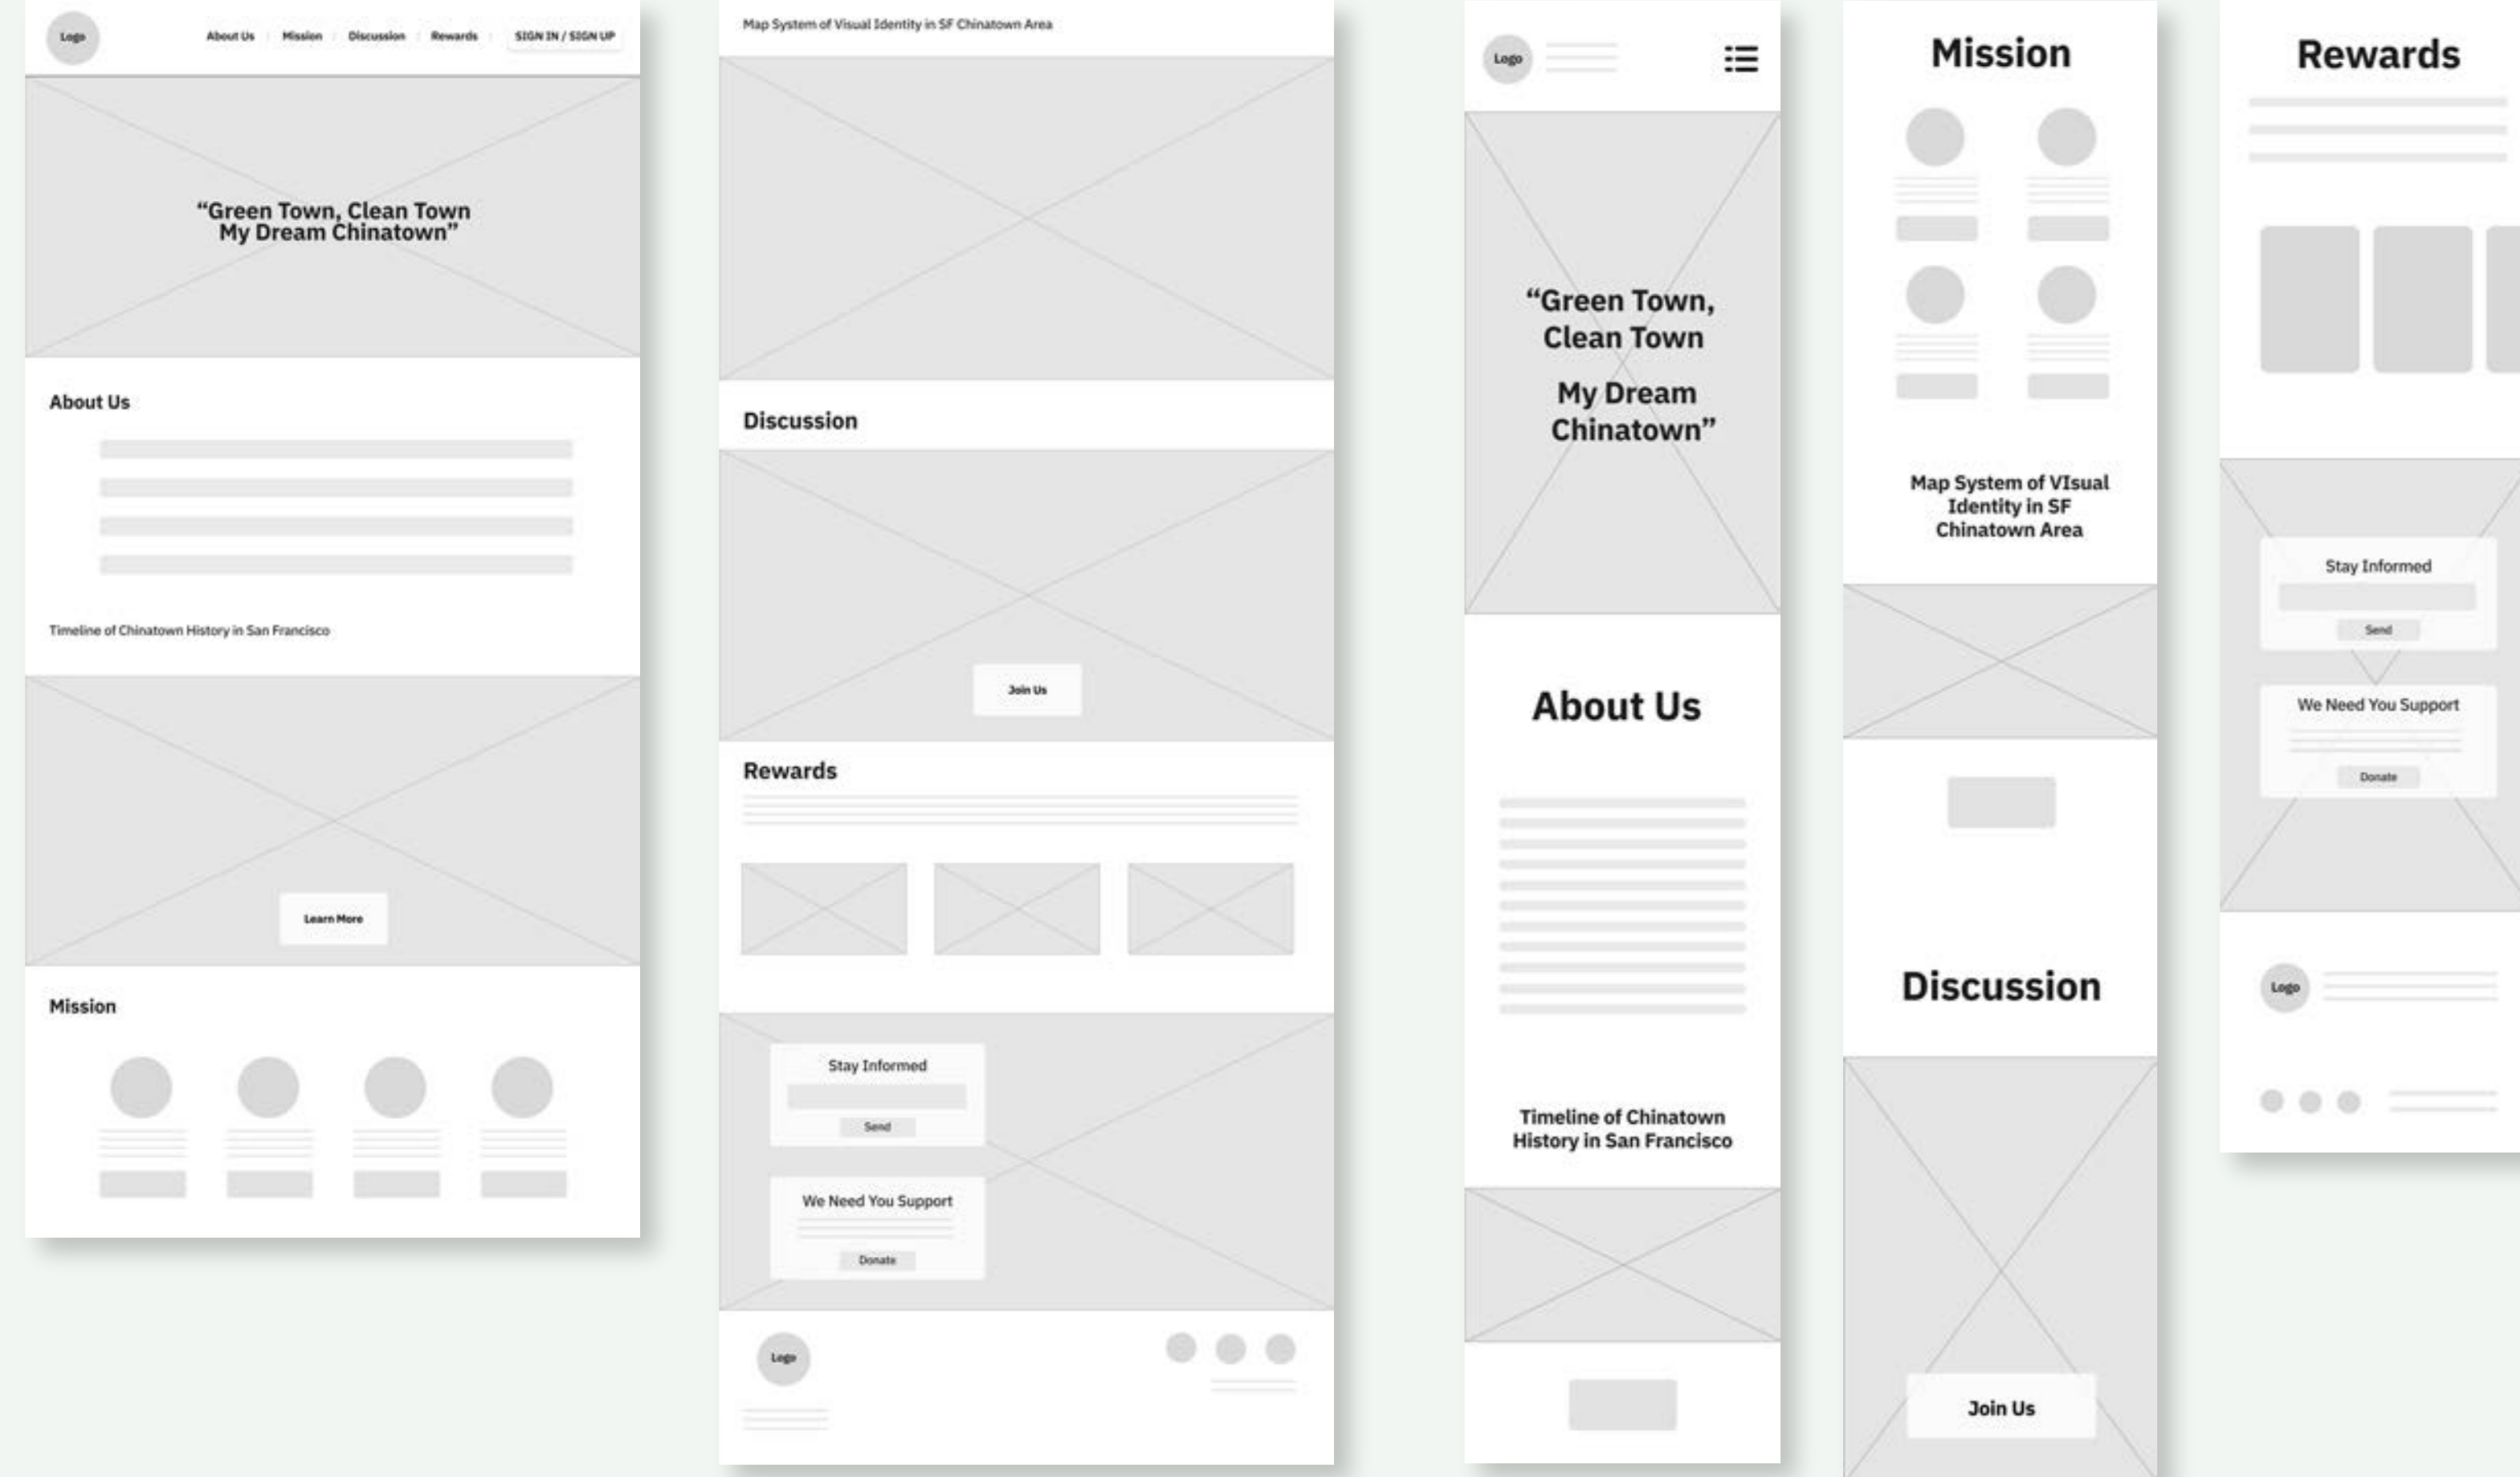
Logo

About Us | Mission | Discussion | Rewards | SIGN IN / SIGN UP

“Green Town, Clean Town My Dream Chinatown”

About Us

Timeline of Chinatown History in San Francisco

Learn More

Mission

Map System of Visual Identity in SF Chinatown Area

Discussion

Join Us

Rewards

Stay Informed

Send

We Need You Support

Donate

Logo

Logo

“Green Town, Clean Town My Dream Chinatown”

About Us

Timeline of Chinatown History in San Francisco

Mission

Map System of VIsual Identity in SF Chinatown Area

Discussion

Join Us

Rewards

Stay Informed

Send

We Need You Support

Donate

Logo